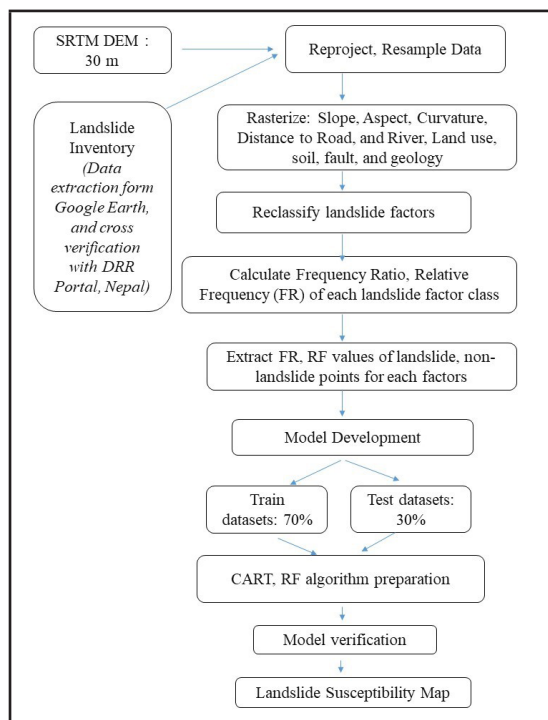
SRTM DEM : 30 m

Reproject, Resample Data

Landslide Inventory (Data extraction form Google Earth, and cross verification with DRR Portal, Nepal)

Rasterize: Slope, Aspect, Curvature, Distance to Road, and River, Land use, soil, fault, and geology

Reclassify landslide factors

Calculate Frequency Ratio, Relative Frequency (FR) of each landslide factor class

Extract FR, RF values of landslide, non-landslide points for each factors

Model Development

Train datasets: 70%

Test datasets: 30%

CART, RF algorithm preparation

Model verification

Landslide Susceptibility Map